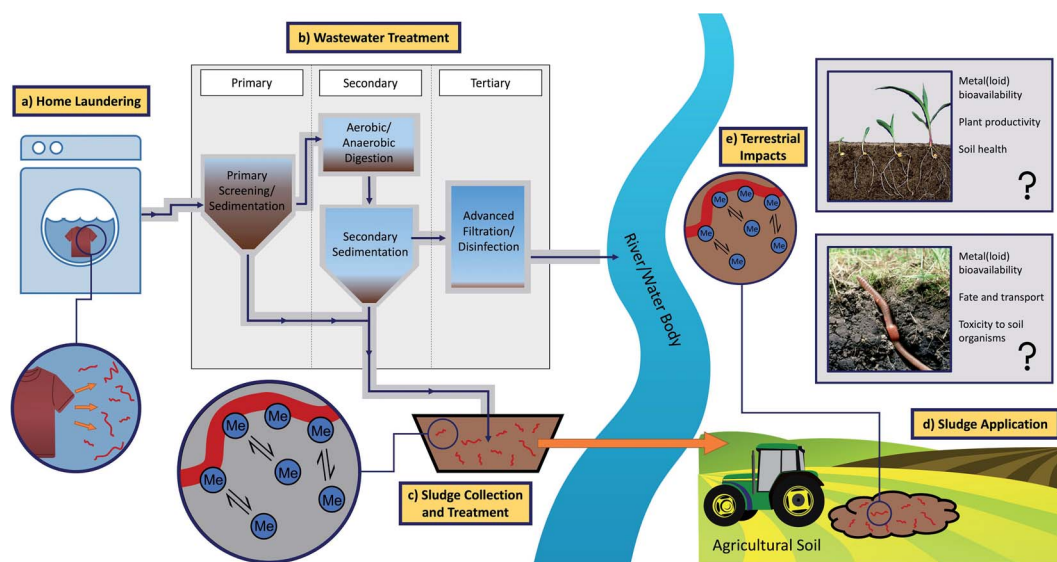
b) Wastewater Treatment

a) Home Laundering

Primary

Secondary

Tertiary

Primary Screening/ Sedimentation

Aerobic/ Anaerobic Digestion

Secondary Sedimentation

Advanced Filtration/ Disinfection

River/Water Body

e) Terrestrial Impacts

Metal(loid) bioavailability

Plant productivity

Soil health

?

Metal(loid) bioavailability

Fate and transport

Toxicity to soil organisms

?

Me Me Me Me Me Me

Me Me Me Me Me Me

c) Sludge Collection and Treatment

d) Sludge Application

Agricultural Soil